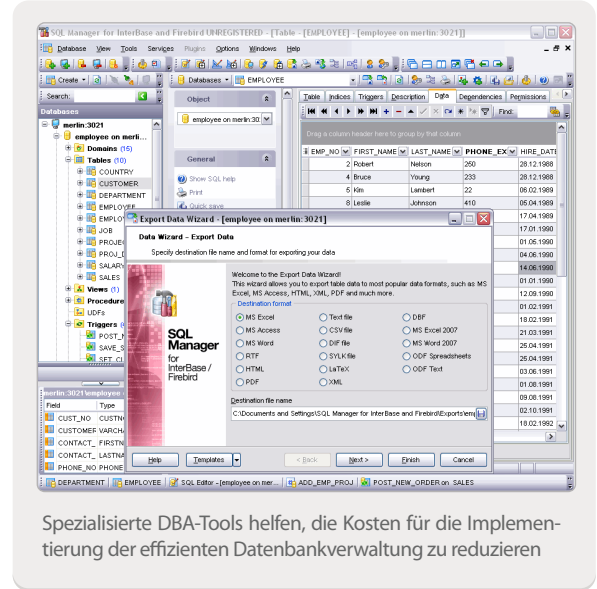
SQL Manager for InterBase and Firebird UNREGISTERED - [Table - [EMPLOYEE] - [employee on merlin:3021]]

Database View Tools Services Plugins Options Windows Help

Create

Databases EMPLOYEE

Search:

Databases

merlin:3021
employee on merli...
Domains (15)
Tables (10)
COUNTRY
CUSTOMER
DEPARTMENT
EMPLOYEE
EMPLO
JOB
PROJE
PROJ_D
SALAR
SALES
Views (1)
Procedure
UDFs
Triggers
POST_N
SAVE_S
SET_CU

Object

employee on merlin:30

General

Show SQL help
Print
Quick save

Table Indices Triggers Description Data Dependencies Permissions

Find:

Drag a column header here to group by that column

| EMP_NO | FIRST_NAME | LAST_NAME | PHONE_EX | HIRE_DATE |
|---|---|---|---|---|
| 2 | Robert | Nelson | 250 | 28.12.1988 |
| 4 | Bruce | Young | 233 | 28.12.1988 |
| 5 | Kim | Lambert | 22 | 06.02.1989 |
| 8 | Leslie | Johnson | 410 | 05.04.1989 |
| | | | | 17.04.1989 |
| | | | | 17.01.1990 |
| | | | | 01.05.1990 |
| | | | | 04.06.1990 |
| | | | | 14.06.1990 |
| | | | | 01.01.1990 |
| | | | | 12.09.1990 |
| | | | | 01.02.1991 |
| | | | | 18.02.1991 |
| | | | | 21.03.1991 |
| | | | | 25.04.1991 |
| | | | | 25.04.1991 |
| | | | | 03.06.1991 |
| | | | | 01.08.1991 |
| | | | | 09.08.1991 |
| | | | | 02.10.1991 |
| | | | | 18.02.1992 |

Export Data Wizard - [employee on merlin:3021]

Data Wizard - Export Data

Specify destination file name and format for exporting your data

SQL Manager for InterBase / Firebird

Welcome to the Export Data Wizard!
This wizard allows you to export table data to most popular data formats, such as MS Excel, MS Access, HTML, XML, PDF and much more.

Destination format
MS Excel Text file DBF
MS Access CSV file MS Excel 2007
MS Word DIF file MS Word 2007
RTF SYLK file ODF Spreadsheets
HTML LaTeX ODF Text
PDF XML

Destination file name
C:\Documents and Settings\SQL Manager for InterBase and Firebird\Exports\em

Help Templates < Back Next > Finish Cancel

merlin:3021\employee

| Field | Type |
|---|---|
| CUST_NO | CUSTNO |
| CUSTOMER | VARCHA |
| CONTACT_FIRSTN | FIRSTN |
| CONTACT_LASTNA | LASTNA |
| PHONE_NO | PHONE |

DEPARTMENT EMPLOYEE SQL Editor - [employee on mer... ADD_EMP_PROJ POST_NEW_ORDER on SALES

Spezialisierte DBA-Tools helfen, die Kosten für die Implementierung der effizienten Datenbankverwaltung zu reduzieren